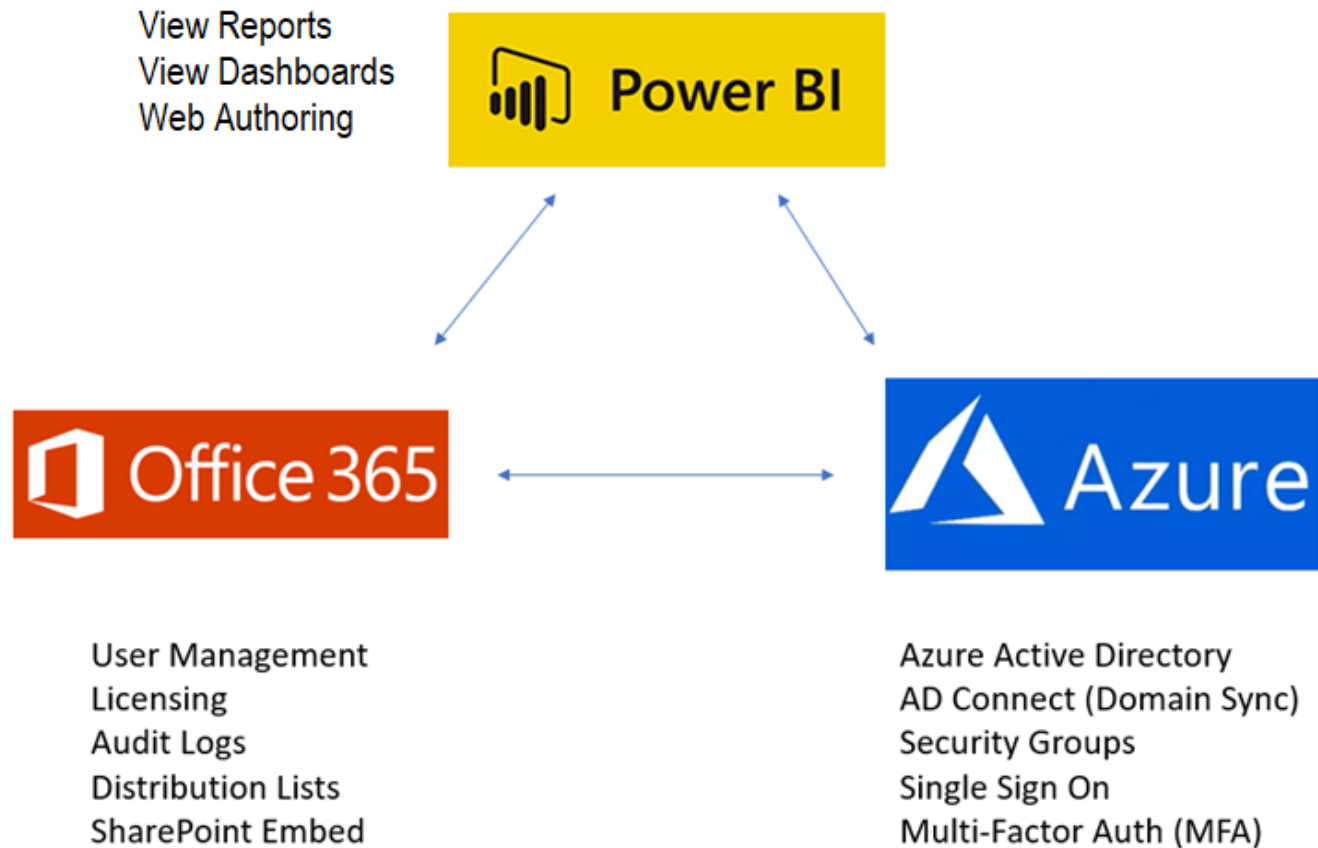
View Reports
View Dashboards
Web Authoring

Power BI

Office 365

Azure

User Management
Licensing
Audit Logs
Distribution Lists
SharePoint Embed

Azure Active Directory
AD Connect (Domain Sync)
Security Groups
Single Sign On
Multi-Factor Auth (MFA)